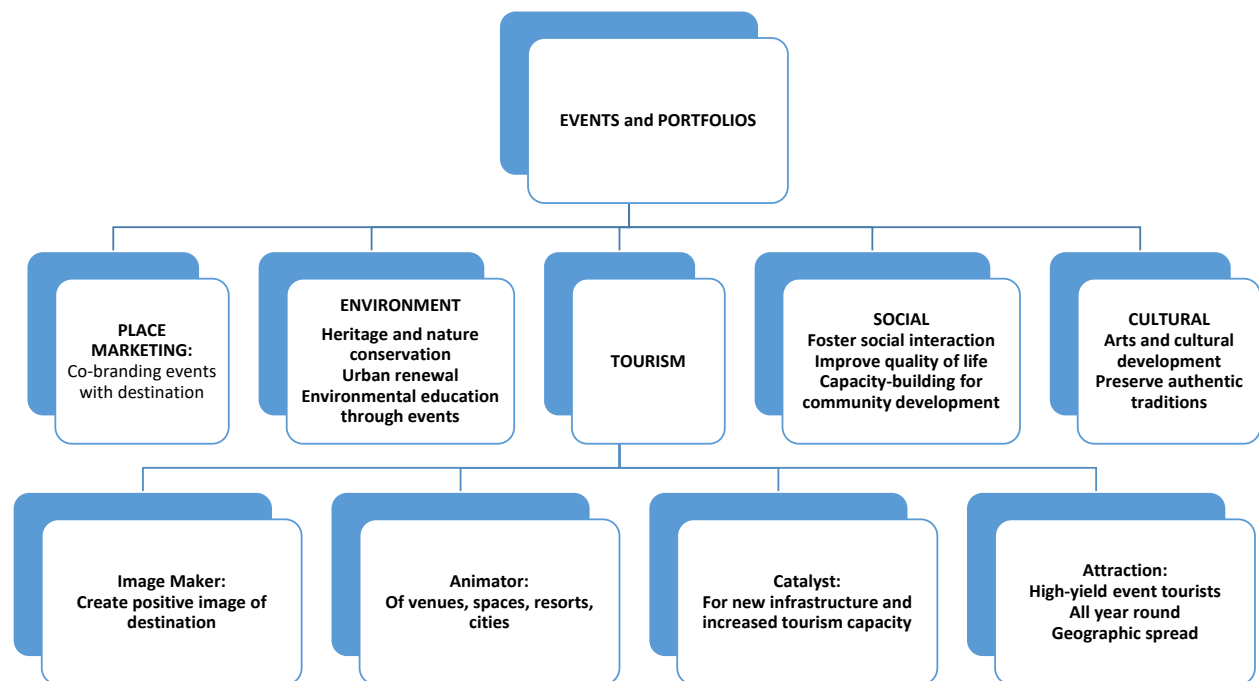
EVENTS and PORTFOLIOS

PLACE MARKETING:
Co-branding events with destination

ENVIRONMENT
Heritage and nature conservation
Urban renewal
Environmental education through events

TOURISM

SOCIAL
Foster social interaction
Improve quality of life
Capacity-building for community development

CULTURAL
Arts and cultural development
Preserve authentic traditions

Image Maker:
Create positive image of destination

Animator:
Of venues, spaces, resorts, cities

Catalyst:
For new infrastructure and increased tourism capacity

Attraction:
High-yield event tourists
All year round
Geographic spread